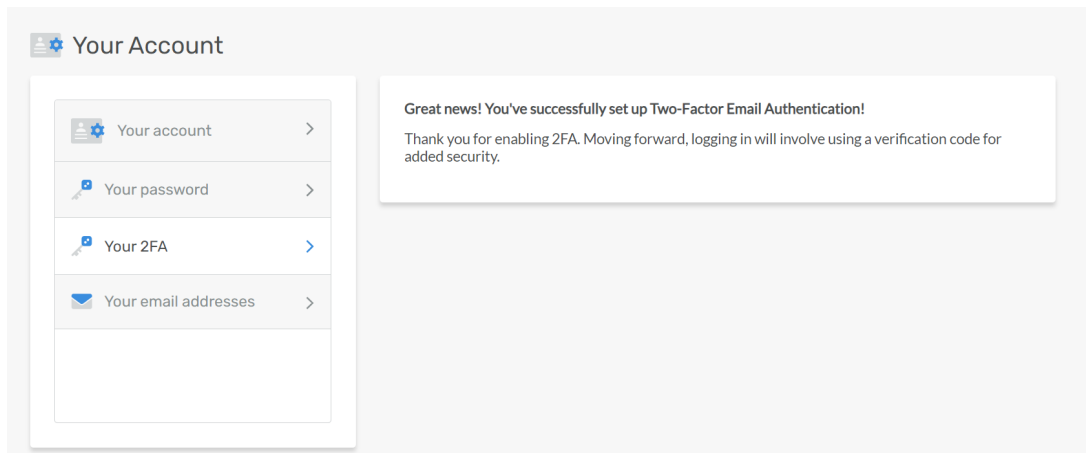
Your Account

Your account

Your password

Your 2FA

Your email addresses

Great news! You've successfully set up Two-Factor Email Authentication!

Thank you for enabling 2FA. Moving forward, logging in will involve using a verification code for added security.